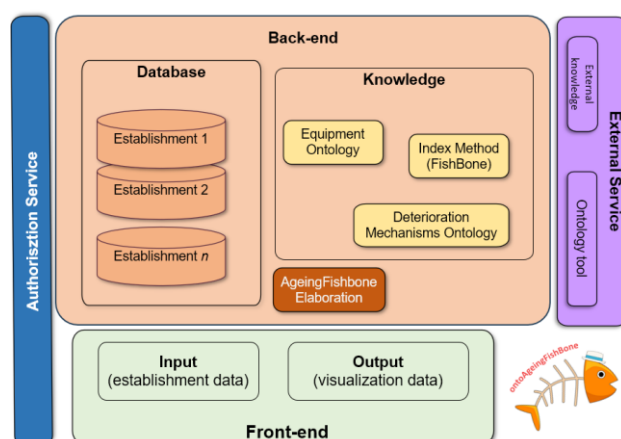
Authorisztion Service

Back-end

Database

Establishment 1

Establishment 2

Establishment $n$

Knowledge

Equipment Ontology

Index Method (FishBone)

Deterioration Mechanisms Ontology

AgeingFishbone Elaboration

External Service

External knowledge

Ontology tool

Input (establishment data)

Output (visualization data)

Front-end

ontoAgeingFishBone